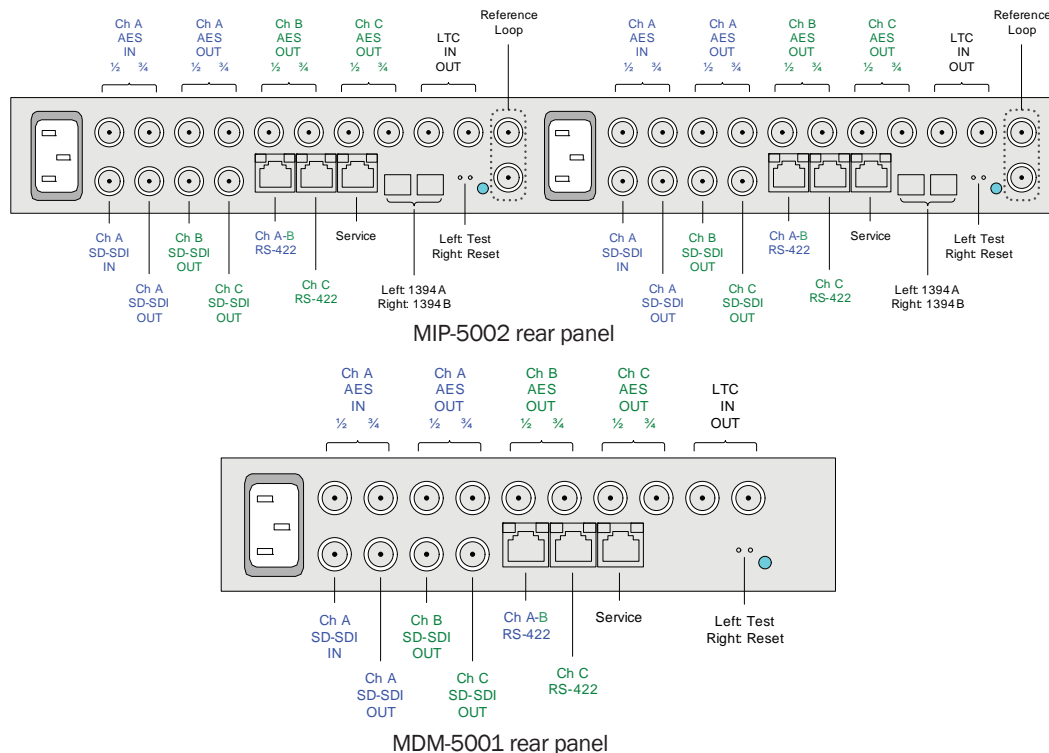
Ch A
AES
IN
½ ¾

Ch A
AES
OUT
½ ¾

Ch B
AES
OUT
½ ¾

Ch C
AES
OUT
½ ¾

LTC
IN
OUT

Reference
Loop

Ch A
AES
IN
½ ¾

Ch A
AES
OUT
½ ¾

Ch B
AES
OUT
½ ¾

Ch C
AES
OUT
½ ¾

LTC
IN
OUT

Reference
Loop

Ch A
SD-SDI
IN

Ch A
SD-SDI
OUT

Ch B
SD-SDI
OUT

Ch C
SD-SDI
OUT

Ch A-B
RS-422

Ch C
RS-422

Service

Left 1394 A
Right 1394 B

Left Test
Right Reset

Ch A
SD-SDI
IN

Ch A
SD-SDI
OUT

Ch B
SD-SDI
OUT

Ch C
SD-SDI
OUT

Ch A-B
RS-422

Ch C
RS-422

Service

Left 1394 A
Right 1394 B

Left Test
Right Reset

MIP-5002 rear panel

Ch A
AES
IN
½ ¾

Ch A
AES
OUT
½ ¾

Ch B
AES
OUT
½ ¾

Ch C
AES
OUT
½ ¾

LTC
IN
OUT

Ch A
SD-SDI
IN

Ch A
SD-SDI
OUT

Ch B
SD-SDI
OUT

Ch C
SD-SDI
OUT

Ch A-B
RS-422

Ch C
RS-422

Service

Left Test
Right Reset

MDM-5001 rear panel